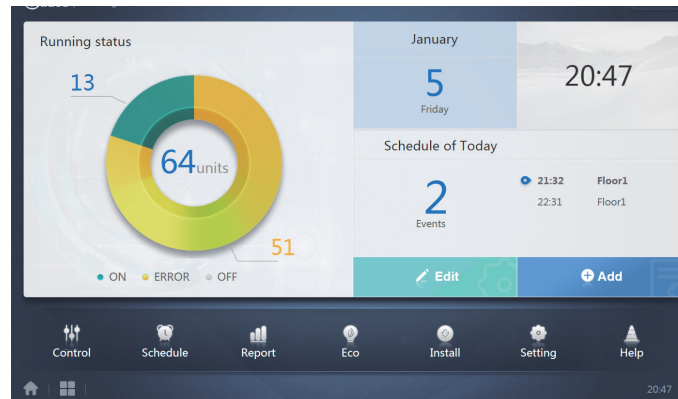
Running status

13

64units

51

● ON ● ERROR ● OFF

January

5
Friday

20:47

Schedule of Today

2
Events

21:32 Floor1
22:31 Floor1

Edit

Add

Control

Schedule

Report

Eco

Install

Setting

Help

20:47